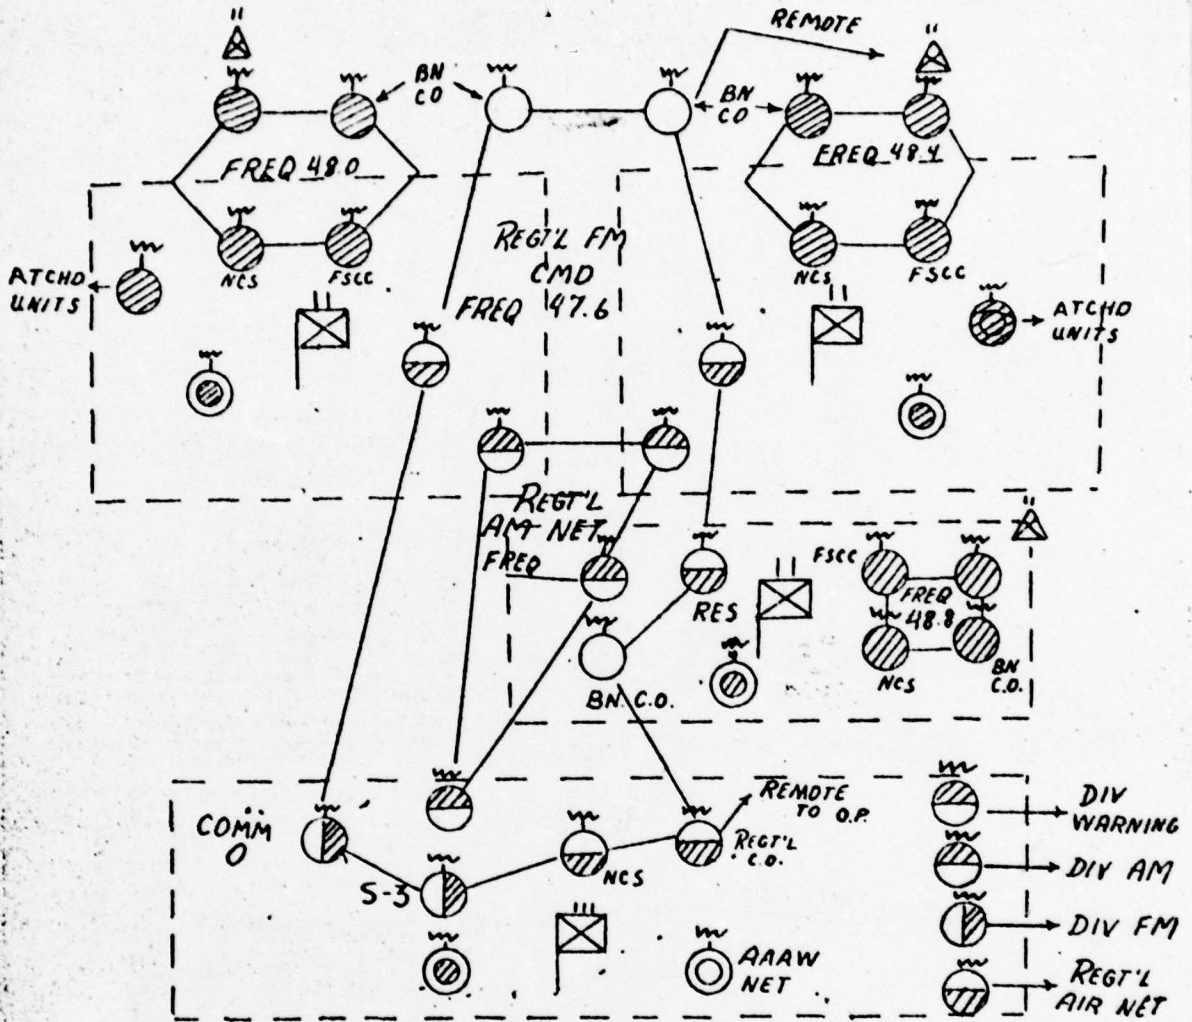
REMOTE

BN CO

BN CO

FREQ 48.0

FREQ 48.4

ATCHD UNITS

NCS

FSCC

REGT'L FM CMD FREQ 47.6

NCS

FSCC

ATCHD UNITS

REGT'L AM NET FREQ

RES

FSCC

FREQ 48.8

NCS

BN C.O.

BN C.O.

COMM O

REMOTE TO O.P.

REGT'L C.O.

NCS

S-3

AAAW NET

DIV WARNING

DIV AM

DIV FM

REGT'L AIR NET